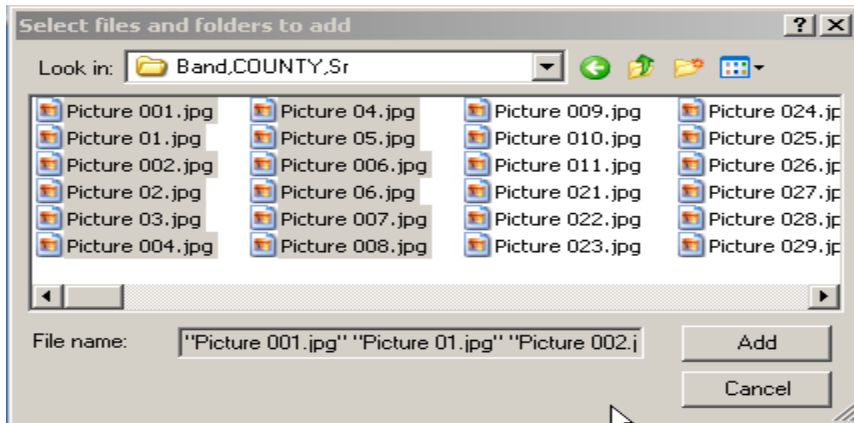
Select files and folders to add

?

X

Look in: Band,COUNTY,Sr

Picture 001.jpg
Picture 01.jpg
Picture 002.jpg
Picture 02.jpg
Picture 03.jpg
Picture 004.jpg

Picture 04.jpg
Picture 05.jpg
Picture 006.jpg
Picture 06.jpg
Picture 007.jpg
Picture 008.jpg

Picture 009.jpg
Picture 010.jpg
Picture 011.jpg
Picture 021.jpg
Picture 022.jpg
Picture 023.jpg

Picture 024.jp
Picture 025.jp
Picture 026.jp
Picture 027.jp
Picture 028.jp
Picture 029.jp

File name: "Picture 001.jpg" "Picture 01.jpg" "Picture 002.j

Add

Cancel